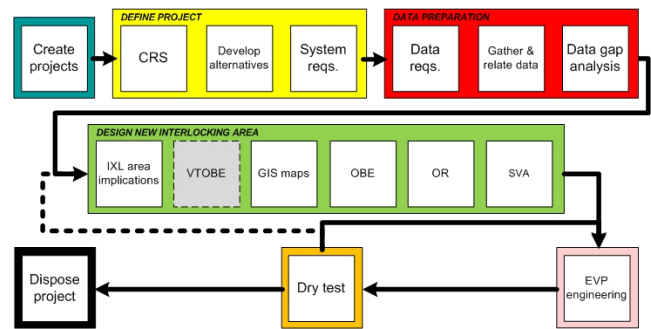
Create projects

DEFINE PROJECT

CRS

Develop alternatives

System reqs.

DATA PREPARATION

Data reqs.

Gather & relate data

Data gap analysis

DESIGN NEW INTERLOCKING AREA

IXL area implications

VTOBE

GIS maps

OBE

OR

SVA

EVP engineering

Dry test

Dispose project